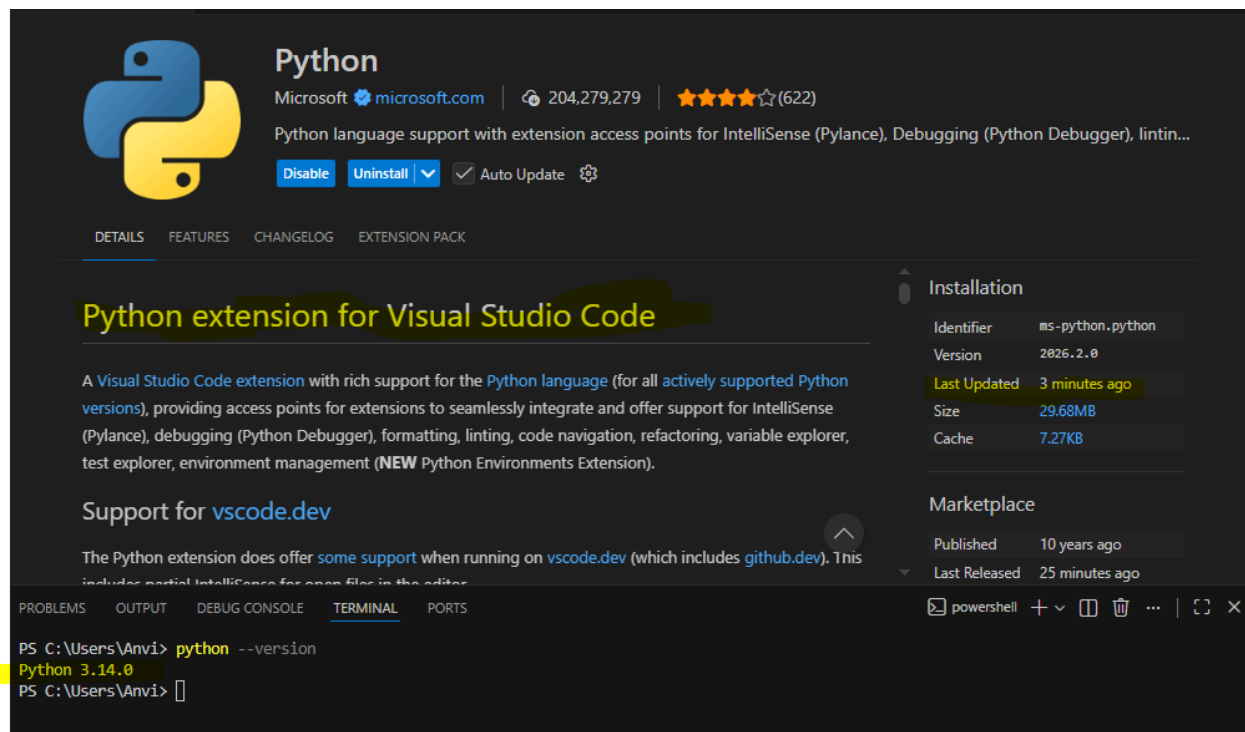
Python

Microsoft microsoft.com | 204,279,279 | (622)

Python language support with extension access points for IntelliSense (Pylance), Debugging (Python Debugger), lintin...

Disable Uninstall Auto Update

DETAILS FEATURES CHANGELOG EXTENSION PACK

Python extension for Visual Studio Code

A Visual Studio Code extension with rich support for the Python language (for all actively supported Python versions), providing access points for extensions to seamlessly integrate and offer support for IntelliSense (Pylance), debugging (Python Debugger), formatting, linting, code navigation, refactoring, variable explorer, test explorer, environment management (NEW Python Environments Extension).

Support for vscode.dev

The Python extension does offer some support when running on vscode.dev (which includes github.dev). This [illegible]

Installation

| Identifier | ms-python.python |
|---|---|
| Version | 2026.2.0 |
| Last Updated | 3 minutes ago |
| Size | 29.68MB |
| Cache | 7.27KB |

Marketplace

| Published | 10 years ago |
|---|---|
| Last Released | 25 minutes ago |

PROBLEMS OUTPUT DEBUG CONSOLE TERMINAL PORTS

powershell

PS C:\Users\Anvi> python --version
Python 3.14.0
PS C:\Users\Anvi>